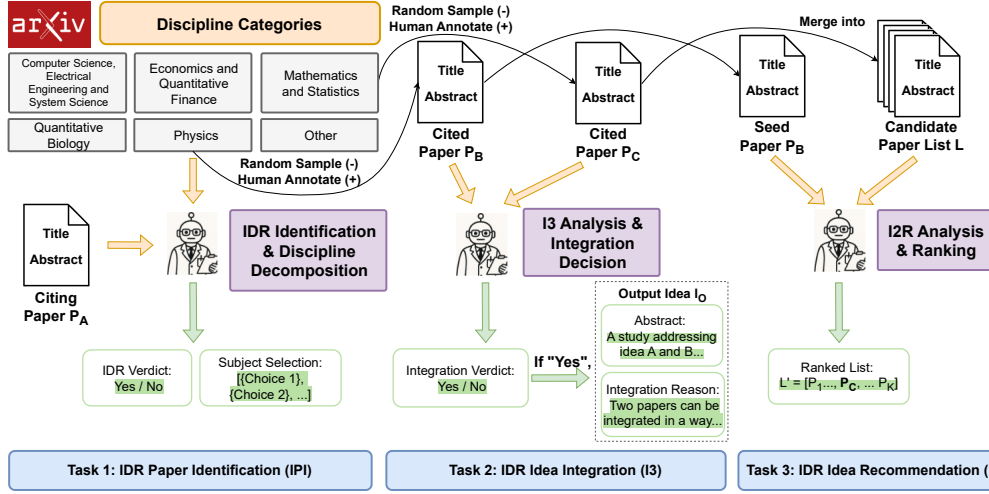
arXiv

Discipline Categories

Computer Science, Electrical Engineering and System Science

Economics and Quantitative Finance

Mathematics and Statistics

Quantitative Biology

Physics

Other

Random Sample (-)
Human Annotate (+)

Random Sample (-)
Human Annotate (+)

Title
Abstract
Cited Paper $P_B$

Title
Abstract
Cited Paper $P_C$

Merge into

Title
Abstract
Seed Paper $P_B$

Title
Abstract
Candidate Paper List L

Title
Abstract
Citing Paper $P_A$

IDR Identification & Discipline Decomposition

I3 Analysis & Integration Decision

I2R Analysis & Ranking

IDR Verdict:
Yes / No

Subject Selection:
[{Choice 1}, {Choice 2}, ...]

Integration Verdict:
Yes / No

If "Yes",

Output Idea $I_O$

Abstract:
A study addressing idea A and B...

Integration Reason:
Two papers can be integrated in a way...

Ranked List:
L' = [$P_1$..., $P_C$, ... $P_K$]

Task 1: IDR Paper Identification (IPI)

Task 2: IDR Idea Integration (I3)

Task 3: IDR Idea Recommendation (